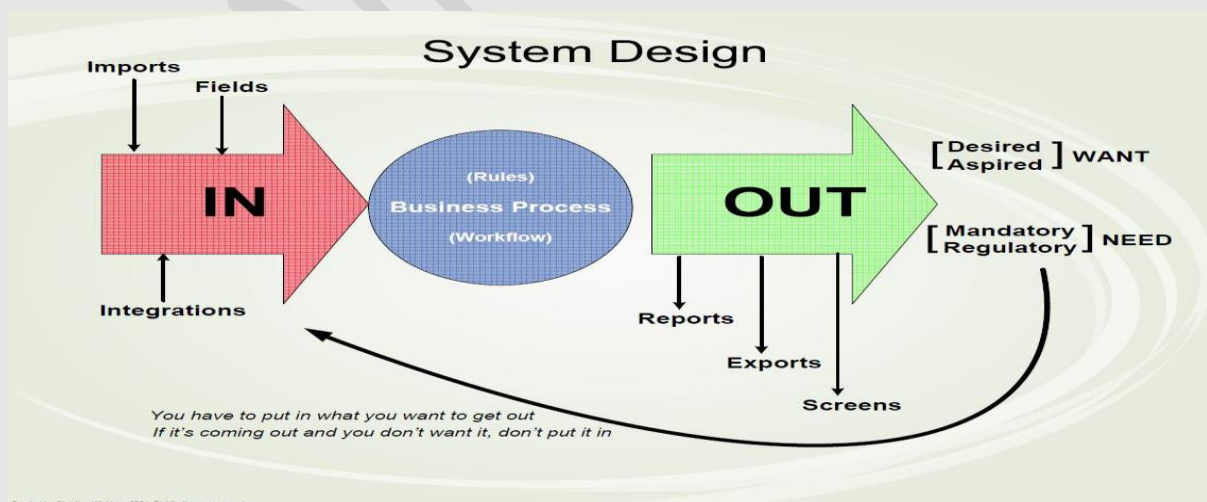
System Design

Imports

Fields

IN

Integrations

(Rules)

Business Process

(Workflow)

OUT

[Desired Aspired] WANT

[Mandatory Regulatory] NEED

Reports

Exports

Screens

You have to put in what you want to get out
If it's coming out and you don't want it, don't put it in

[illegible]